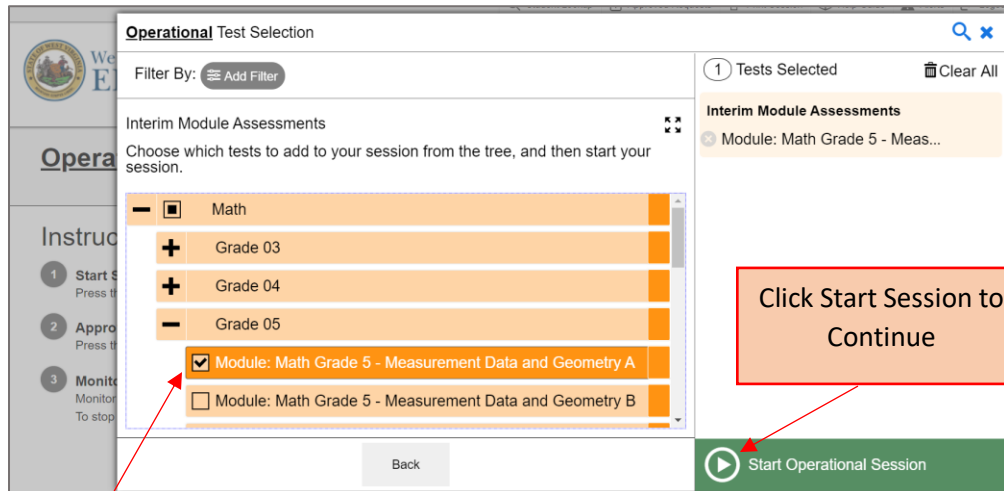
Operational Test Selection

Filter By: Add Filter

Interim Module Assessments

Choose which tests to add to your session from the tree, and then start your session.

Math

Grade 03

Grade 04

Grade 05

Module: Math Grade 5 - Measurement Data and Geometry A

Module: Math Grade 5 - Measurement Data and Geometry B

Back

1 Tests Selected

Clear All

Interim Module Assessments

Module: Math Grade 5 - Meas...

Click Start Session to Continue

Start Operational Session

We
E

Opera

Instruc

1 Start S
Press th

2 Appro
Press th

3 Monito
Monitor
To stop